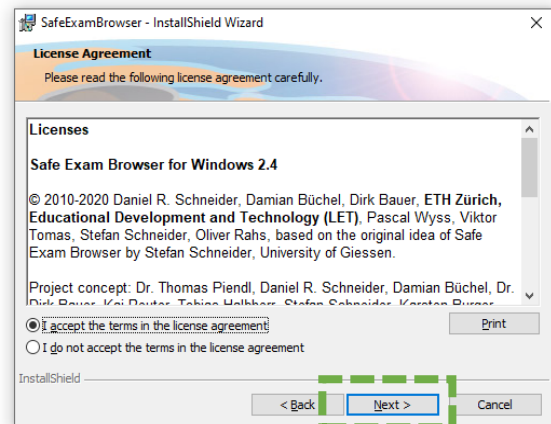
SafeExamBrowser - InstallShield Wizard

License Agreement

Please read the following license agreement carefully.

Licenses

Safe Exam Browser for Windows 2.4

© 2010-2020 Daniel R. Schneider, Damian Büchel, Dirk Bauer, ETH Zürich, Educational Development and Technology (LET), Pascal Wyss, Viktor Tomas, Stefan Schneider, Oliver Rahs, based on the original idea of Safe Exam Browser by Stefan Schneider, University of Giessen.

Project concept: Dr. Thomas Piendl, Daniel R. Schneider, Damian Büchel, Dr. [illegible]

I accept the terms in the license agreement

I do not accept the terms in the license agreement

Print

InstallShield

< Back

Next >

Cancel